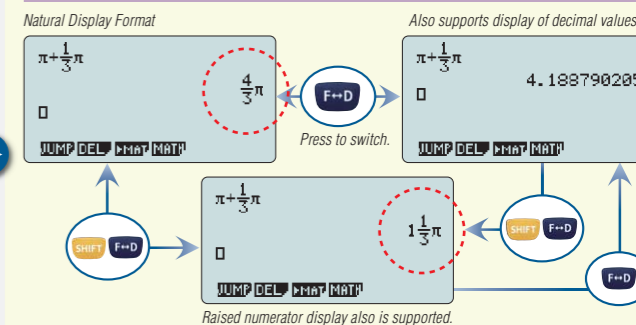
Natural Display Format

Also supports display of decimal values

$\pi+\frac{1}{3}\pi$

$\frac{4}{3}\pi$

JUMP DEL ▸MAT MATH

F↔D

Press to switch.

$\pi+\frac{1}{3}\pi$

4.18879020

JUMP DEL ▸MAT MATH

SHIFT F↔D

$\pi+\frac{1}{3}\pi$

$1\frac{1}{3}\pi$

JUMP DEL ▸MAT MATH

SHIFT F↔D

F↔D

Raised numerator display also is supported.